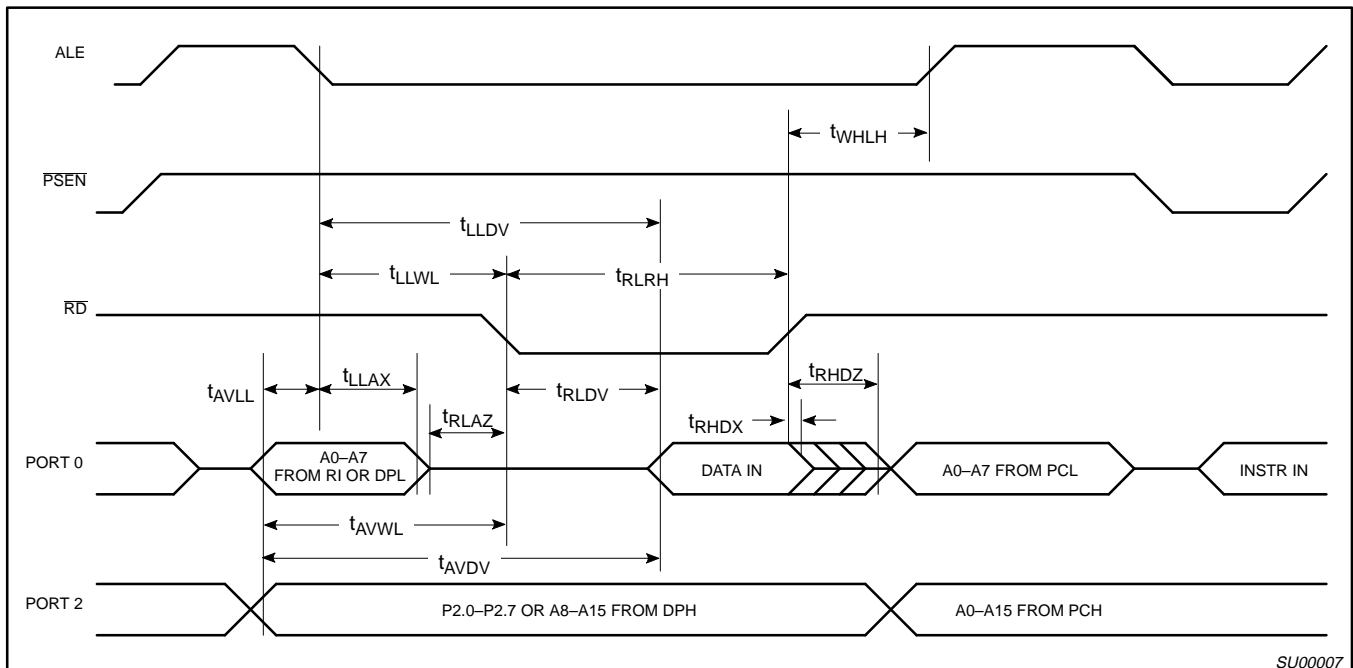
ALE

$t_{WHLH}$

$\overline{PSEN}$

$t_{LLDV}$

$t_{LLWL}$

$t_{RLRH}$

$\overline{RD}$

$t_{AVLL}$

$t_{LLAX}$

$t_{RLAZ}$

$t_{RLDV}$

$t_{RHDZ}$

$t_{RHDX}$

PORT 0

A0–A7 FROM RI OR DPL

DATA IN

A0–A7 FROM PCL

INSTR IN

$t_{AVWL}$

$t_{AVDV}$

PORT 2

P2.0–P2.7 OR A8–A15 FROM DPH

A0–A15 FROM PCH

SU00007